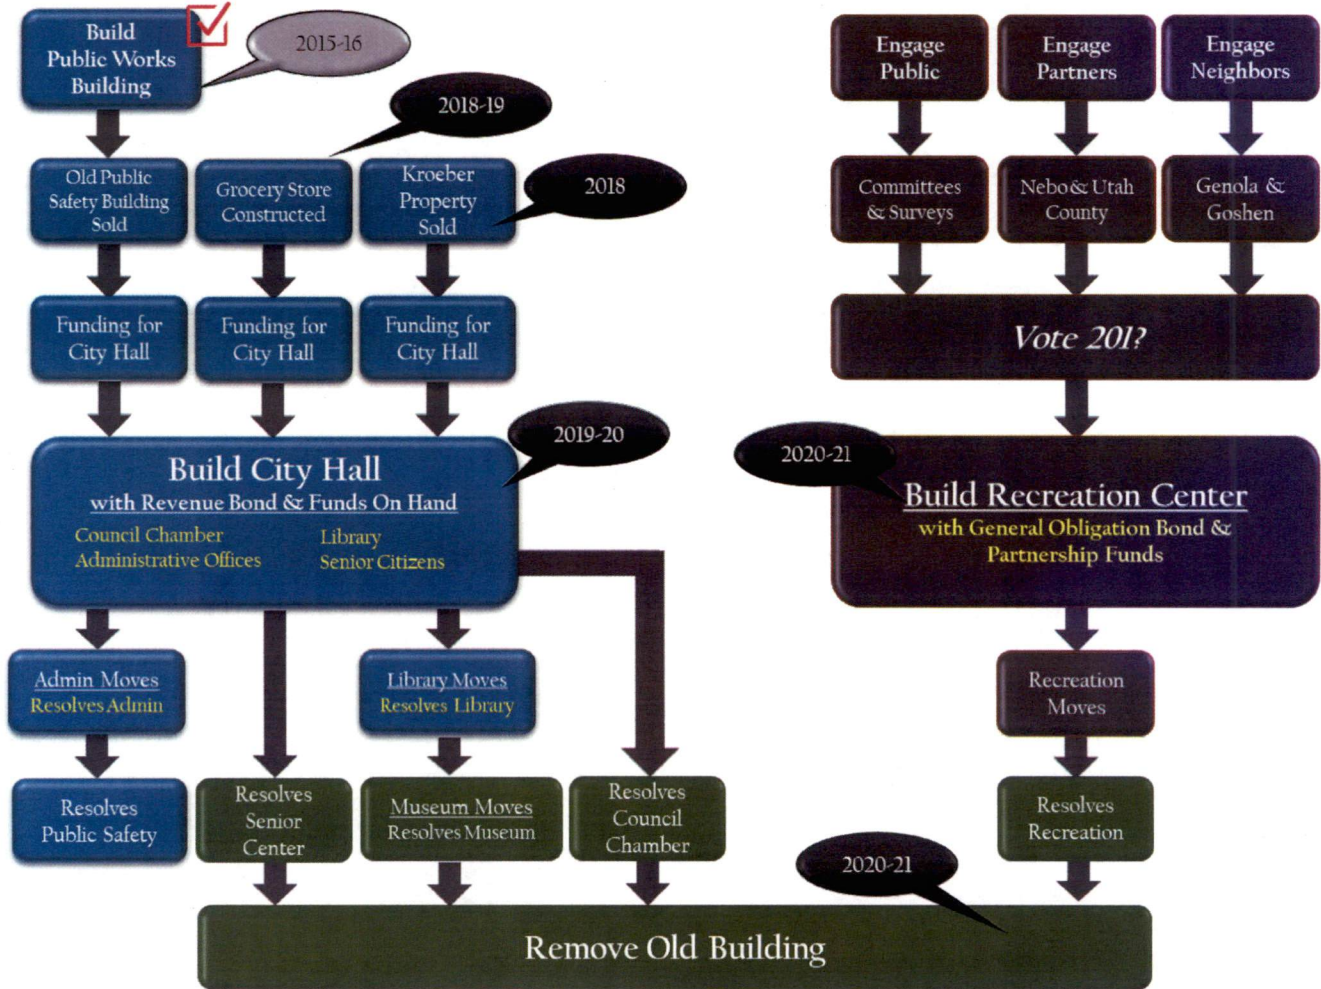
Build Public Works Building

2015-16

2018-19

Old Public Safety Building Sold

Grocery Store Constructed

Kroeber Property Sold

2018

Funding for City Hall

Funding for City Hall

Funding for City Hall

2019-20

Build City Hall
with Revenue Bond & Funds On Hand
Council Chamber
Administrative Offices
Library
Senior Citizens

Admin Moves
Resolves Admin

Library Moves
Resolves Library

Resolves Public Safety

Resolves Senior Center

Museum Moves
Resolves Museum

Resolves Council Chamber

Engage Public

Engage Partners

Engage Neighbors

Committees & Surveys

Nebo & Utah County

Genola & Goshen

Vote 201?

2020-21

Build Recreation Center
with General Obligation Bond & Partnership Funds

Recreation Moves

Resolves Recreation

2020-21

Remove Old Building